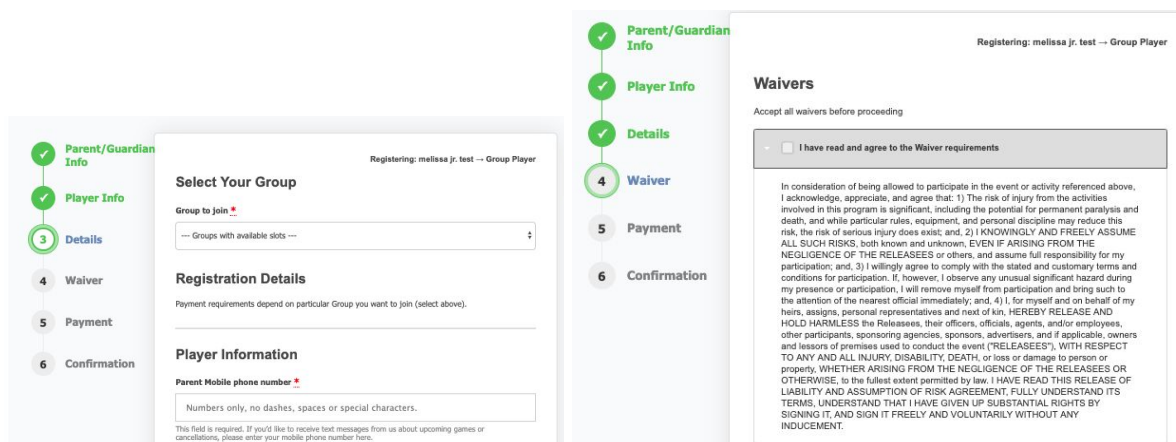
Parent/Guardian Info

Player Info

3 Details

4 Waiver

5 Payment

6 Confirmation

Registering: melissa jr. test → Group Player

Select Your Group

Group to join *

--- Groups with available slots ---

Registration Details

Payment requirements depend on particular Group you want to join (select above).

Player Information

Parent Mobile phone number *

Numbers only, no dashes, spaces or special characters.

This field is required. If you'd like to receive text messages from us about upcoming games or cancellations, please enter your mobile phone number here.

Parent/Guardian Info

Player Info

Details

4 Waiver

5 Payment

6 Confirmation

Registering: melissa jr. test → Group Player

Waivers

Accept all waivers before proceeding

I have read and agree to the Waiver requirements

In consideration of being allowed to participate in the event or activity referenced above, I acknowledge, appreciate, and agree that: 1) The risk of injury from the activities involved in this program is significant, including the potential for permanent paralysis and death, and while particular rules, equipment, and personal discipline may reduce this risk, the risk of serious injury does exist; and, 2) I KNOWINGLY AND FREELY ASSUME ALL SUCH RISKS, both known and unknown, EVEN IF ARISING FROM THE NEGLIGENCE OF THE RELEASEES or others, and assume full responsibility for my participation; and, 3) I willingly agree to comply with the stated and customary terms and conditions for participation. If, however, I observe any unusual significant hazard during my presence or participation, I will remove myself from participation and bring such to the attention of the nearest official immediately; and, 4) I, for myself and on behalf of my heirs, assigns, personal representatives and next of kin, HEREBY RELEASE AND HOLD HARMLESS the Releasees, their officers, officials, agents, and/or employees, other participants, sponsoring agencies, sponsors, advertisers, and if applicable, owners and lessors of premises used to conduct the event ("RELEASEES"), WITH RESPECT TO ANY AND ALL INJURY, DISABILITY, DEATH, or loss or damage to person or property, WHETHER ARISING FROM THE NEGLIGENCE OF THE RELEASEES OR OTHERWISE, to the fullest extent permitted by law. I HAVE READ THIS RELEASE OF LIABILITY AND ASSUMPTION OF RISK AGREEMENT, FULLY UNDERSTAND ITS TERMS, UNDERSTAND THAT I HAVE GIVEN UP SUBSTANTIAL RIGHTS BY SIGNING IT, AND SIGN IT FREELY AND VOLUNTARILY WITHOUT ANY INDUCEMENT.